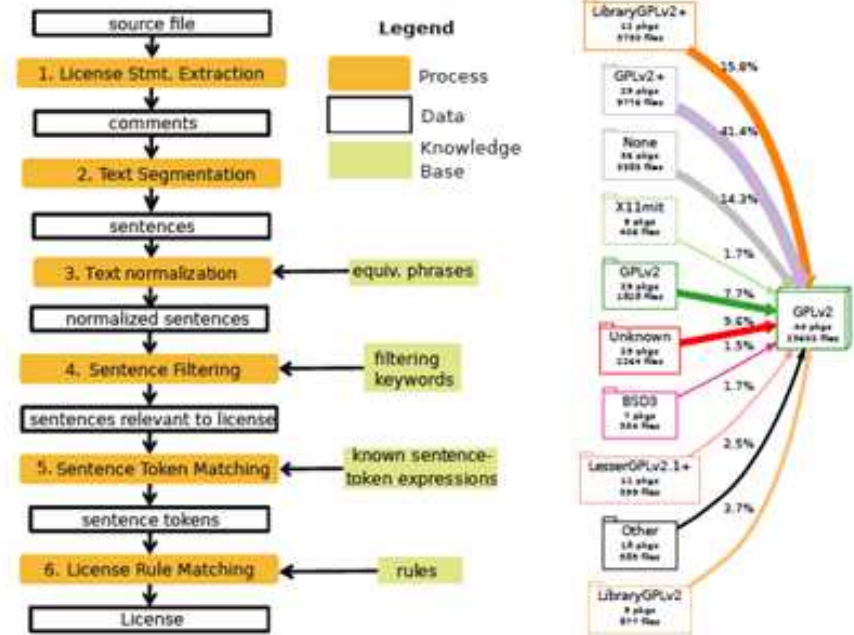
source file

1. License Stmt. Extraction

comments

2. Text Segmentation

sentences

3. Text normalization

normalized sentences

4. Sentence Filtering

sentences relevant to license

5. Sentence Token Matching

sentence tokens

6. License Rule Matching

License

Legend

Process

Data

Knowledge Base

equiv. phrases

filtering keywords

known sentence-token expressions

rules

LibraryGPLv2+
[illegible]

GPLv2+
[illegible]

None
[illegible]

X11mit
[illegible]

GPLv2
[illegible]

Unknown
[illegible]

BSD3
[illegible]

LesserGPLv2.1+
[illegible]

Other
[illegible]

LibraryGPLv2
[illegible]

15.8%

41.4%

14.3%

1.7%

7.7%

9.6%

1.5%

1.7%

2.5%

3.7%

GPLv2
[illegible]